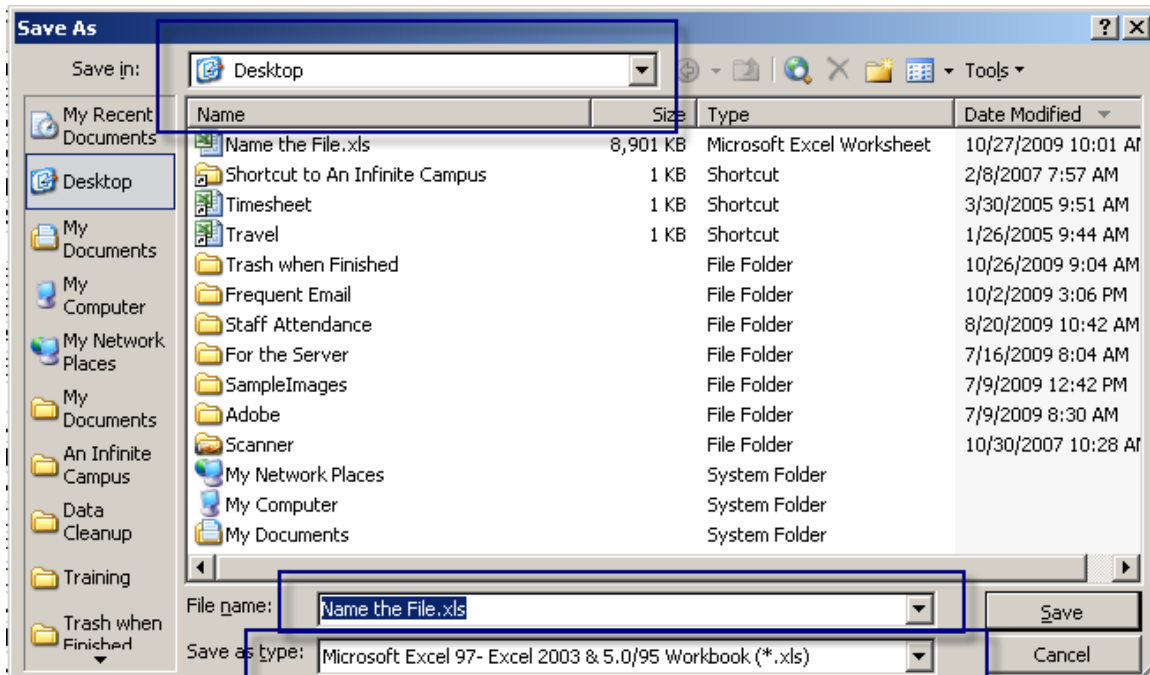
Save As

Save in: Desktop

Tools

My Recent Documents
Desktop
My Documents
My Computer
My Network Places
My Documents
An Infinite Campus
Data Cleanup
Training
Trash when Finished

| Name | Size | Type | Date Modified |
|---|---|---|---|
| Name the File.xls | 8,901 KB | Microsoft Excel Worksheet | 10/27/2009 10:01 AM |
| Shortcut to An Infinite Campus | 1 KB | Shortcut | 2/8/2007 7:57 AM |
| Timesheet | 1 KB | Shortcut | 3/30/2005 9:51 AM |
| Travel | 1 KB | Shortcut | 1/26/2005 9:44 AM |
| Trash when Finished | | File Folder | 10/26/2009 9:04 AM |
| Frequent Email | | File Folder | 10/2/2009 3:06 PM |
| Staff Attendance | | File Folder | 8/20/2009 10:42 AM |
| For the Server | | File Folder | 7/16/2009 8:04 AM |
| SampleImages | | File Folder | 7/9/2009 12:42 PM |
| Adobe | | File Folder | 7/9/2009 8:30 AM |
| Scanner | | File Folder | 10/30/2007 10:28 AM |
| My Network Places | | System Folder | |
| My Computer | | System Folder | |
| My Documents | | System Folder | |

File name: Name the File.xls
Save as type: Microsoft Excel 97- Excel 2003 & 5.0/95 Workbook (*.xls)

Save
Cancel